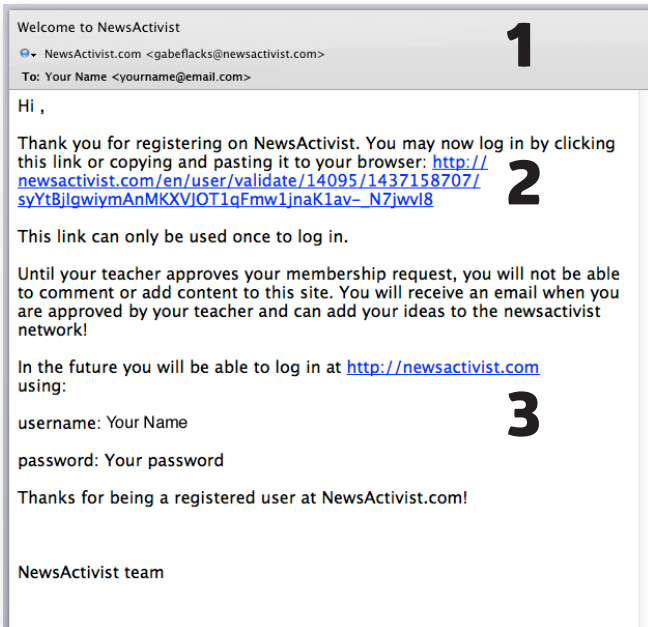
Welcome to NewsActivist

NewsActivist.com <gabeflacks@newsactivist.com>

To: Your Name <yourname@email.com>

1

Hi ,

Thank you for registering on NewsActivist. You may now log in by clicking this link or copying and pasting it to your browser: http://newsactivist.com/en/user/validate/14095/1437158707/syYtBjlgwiymAnMKXVJOT1qFmw1jnaK1av–_N7jwvl8

2

This link can only be used once to log in.

Until your teacher approves your membership request, you will not be able to comment or add content to this site. You will receive an email when you are approved by your teacher and can add your ideas to the newsactivist network!

In the future you will be able to log in at http://newsactivist.com using:

3

username: Your Name

password: Your password

Thanks for being a registered user at NewsActivist.com!

NewsActivist team